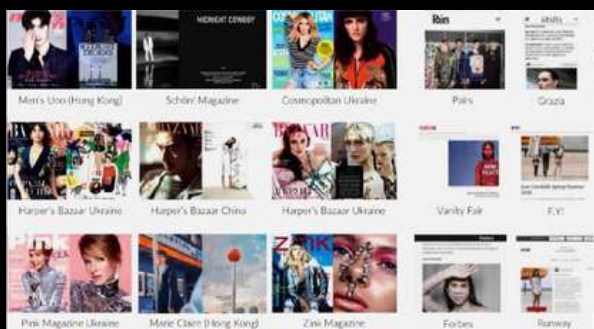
MIDNIGHT COWBOY

COSMOPOLITAN

Rin

Men's Uno (Hong Kong)

Schön! Magazine

Cosmopolitan Ukraine

Pairs

Grazia

BAZAAR

BAZAAR

BAZAAR

Harper's Bazaar Ukraine

Harper's Bazaar China

Harper's Bazaar Ukraine

Vanity Fair

F.Y!

Pink

ZINK

Pink Magazine Ukraine

Marie Claire (Hong Kong)

Zink Magazine

Forbes

Runway